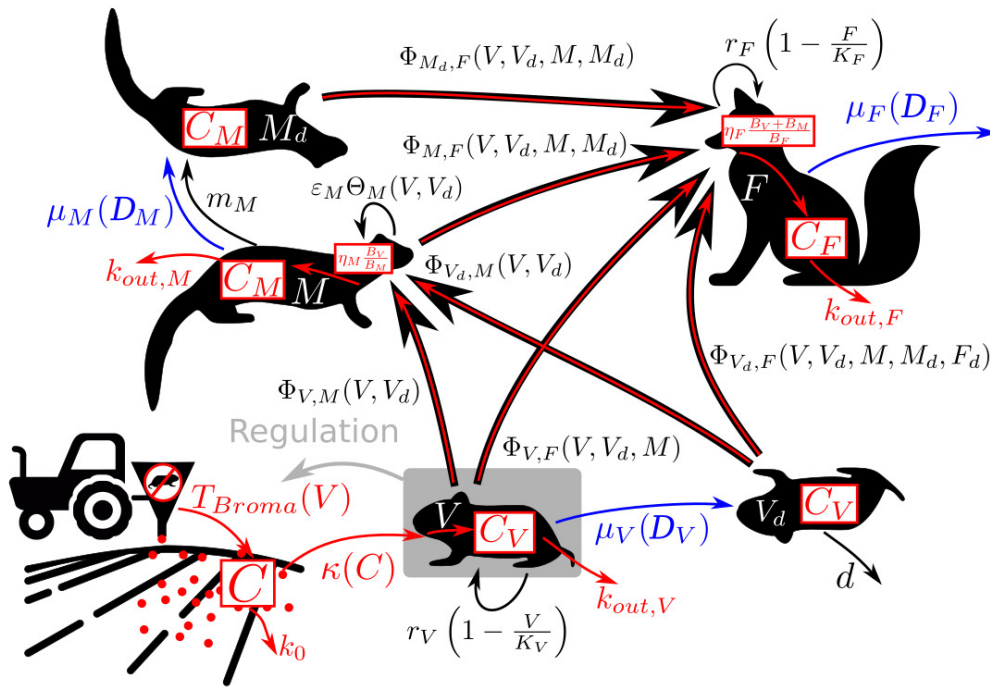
$\Phi_{M_d,F}(V,V_d,M,M_d)$

$r_F\left(1-\frac{F}{K_F}\right)$

$C_M$ $M_d$

$\eta_F\frac{B_V+B_M}{B_F}$

$\mu_F(D_F)$

$\Phi_{M,F}(V,V_d,M,M_d)$

$F$

$\varepsilon_M\Theta_M(V,V_d)$

$m_M$

$\mu_M(D_M)$

$C_F$

$\eta_M\frac{B_V}{B_M}$

$k_{out,M}$

$C_M$ $M$

$\Phi_{V_d,M}(V,V_d)$

$k_{out,F}$

$\Phi_{V_d,F}(V,V_d,M,M_d,F_d)$

$\Phi_{V,M}(V,V_d)$

Regulation

$\Phi_{V,F}(V,V_d,M)$

$T_{Broma}(V)$

$V$ $C_V$

$\mu_V(D_V)$

$V_d$ $C_V$

$C$

$\kappa(C)$

$d$

$k_{out,V}$

$k_0$

$r_V\left(1-\frac{V}{K_V}\right)$